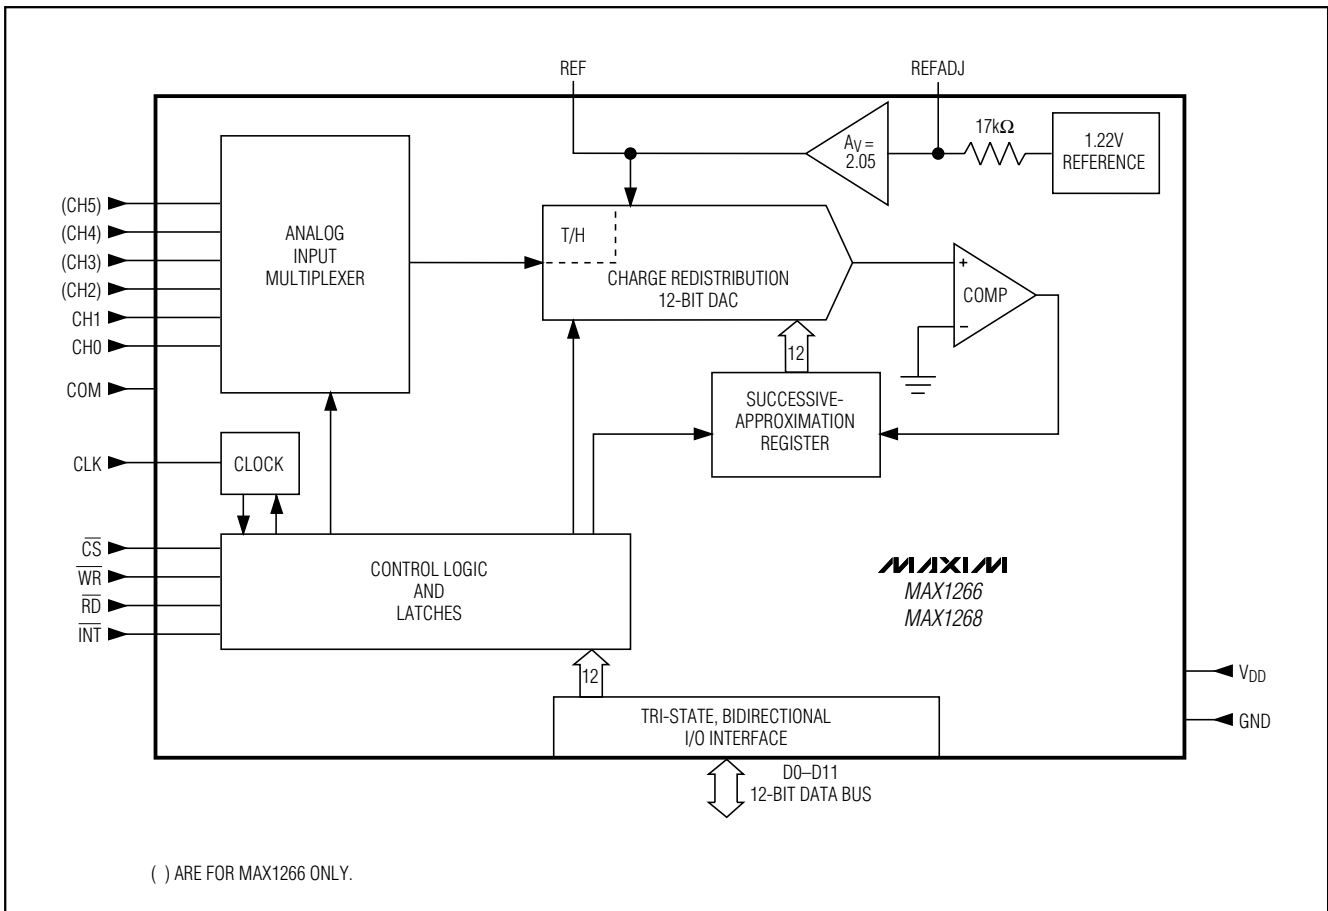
REF

REFADJ

$A_V =$ 2.05

17kΩ

1.22V REFERENCE

(CH5)
(CH4)
(CH3)
(CH2)
CH1
CH0
COM

ANALOG INPUT MULTIPLEXER

T/H

CHARGE REDISTRIBUTION 12-BIT DAC

+
COMP
–

12

SUCCESSIVE-APPROXIMATION REGISTER

CLK

CLOCK

$\overline{CS}$
$\overline{WR}$
$\overline{RD}$
$\overline{INT}$

CONTROL LOGIC AND LATCHES

MAXIM
MAX1266
MAX1268

12

$V_{DD}$

GND

TRI-STATE, BIDIRECTIONAL I/O INTERFACE

D0–D11
12-BIT DATA BUS

( ) ARE FOR MAX1266 ONLY.